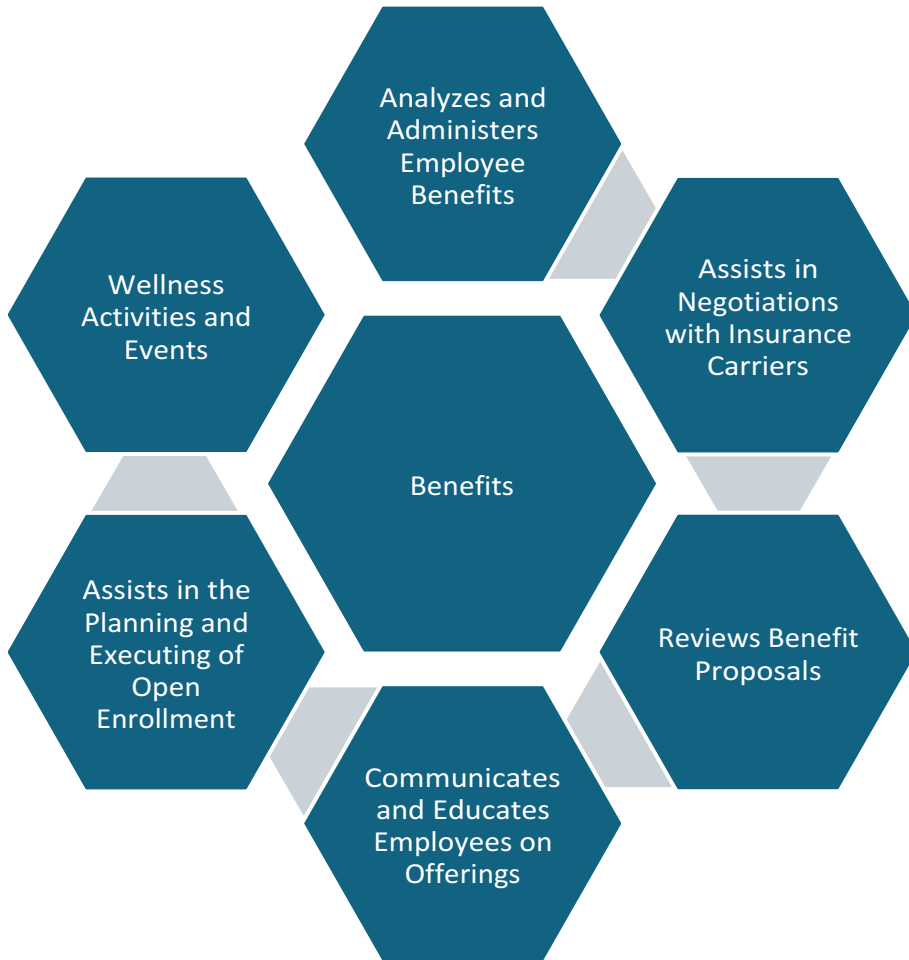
Analyzes and Administers Employee Benefits

Wellness Activities and Events

Assists in Negotiations with Insurance Carriers

Benefits

Assists in the Planning and Executing of Open Enrollment

Reviews Benefit Proposals

Communicates and Educates Employees on Offerings